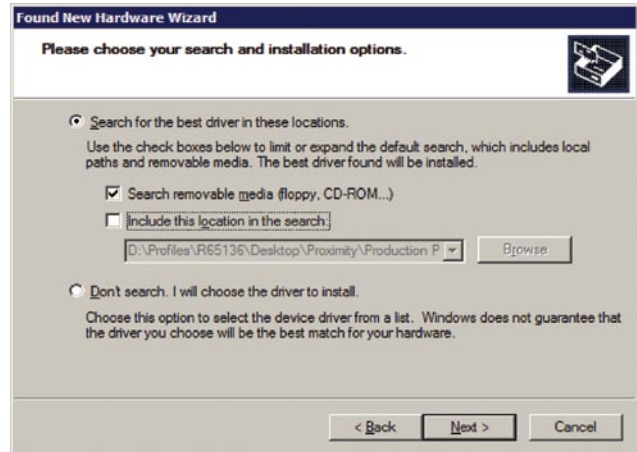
Found New Hardware Wizard

Please choose your search and installation options.

Search for the best driver in these locations.

Use the check boxes below to limit or expand the default search, which includes local paths and removable media. The best driver found will be installed.

Search removable media (floppy, CD-ROM...)

Include this location in the search:

D:\Profiles\R65136\Desktop\Proximity\Production P

Browse

Don't search. I will choose the driver to install.

Choose this option to select the device driver from a list. Windows does not guarantee that the driver you choose will be the best match for your hardware.

< Back

Next >

Cancel